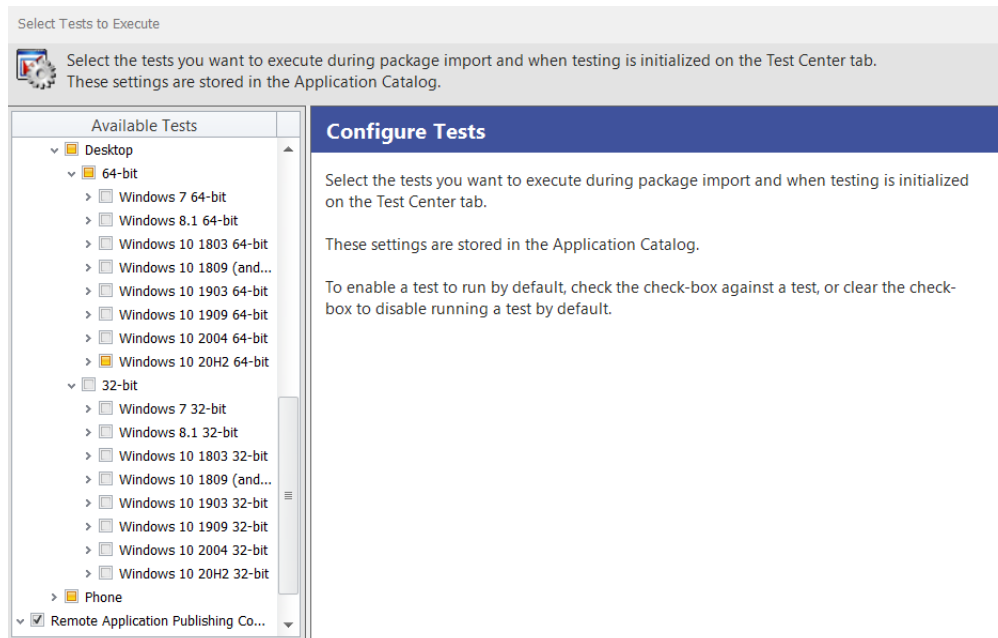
Select Tests to Execute

Select the tests you want to execute during package import and when testing is initialized on the Test Center tab. These settings are stored in the Application Catalog.

Available Tests

Desktop
64-bit
Windows 7 64-bit
Windows 8.1 64-bit
Windows 10 1803 64-bit
Windows 10 1809 (and...
Windows 10 1903 64-bit
Windows 10 1909 64-bit
Windows 10 2004 64-bit
Windows 10 20H2 64-bit
32-bit
Windows 7 32-bit
Windows 8.1 32-bit
Windows 10 1803 32-bit
Windows 10 1809 (and...
Windows 10 1903 32-bit
Windows 10 1909 32-bit
Windows 10 2004 32-bit
Windows 10 20H2 32-bit
Phone
Remote Application Publishing Co...

Configure Tests

Select the tests you want to execute during package import and when testing is initialized on the Test Center tab.

These settings are stored in the Application Catalog.

To enable a test to run by default, check the check-box against a test, or clear the check-box to disable running a test by default.